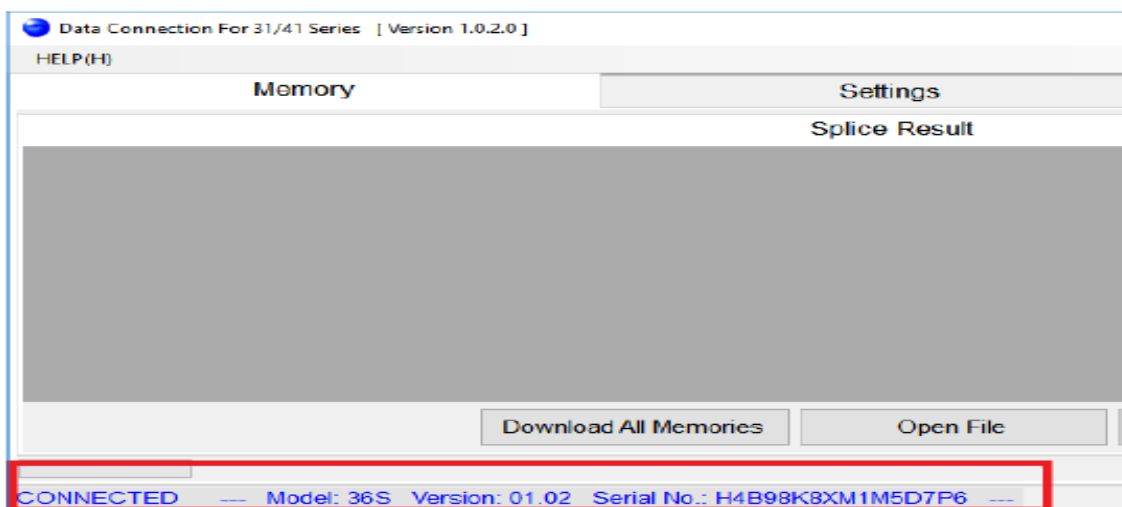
Data Connection For 31/41 Series [ Version 1.0.2.0 ]

HELP(H)

Memory

Settings

Splice Result

Download All Memories

Open File

CONNECTED --- Model: 36S Version: 01.02 Serial No.: H4B98K8XM1M5D7P6 ---